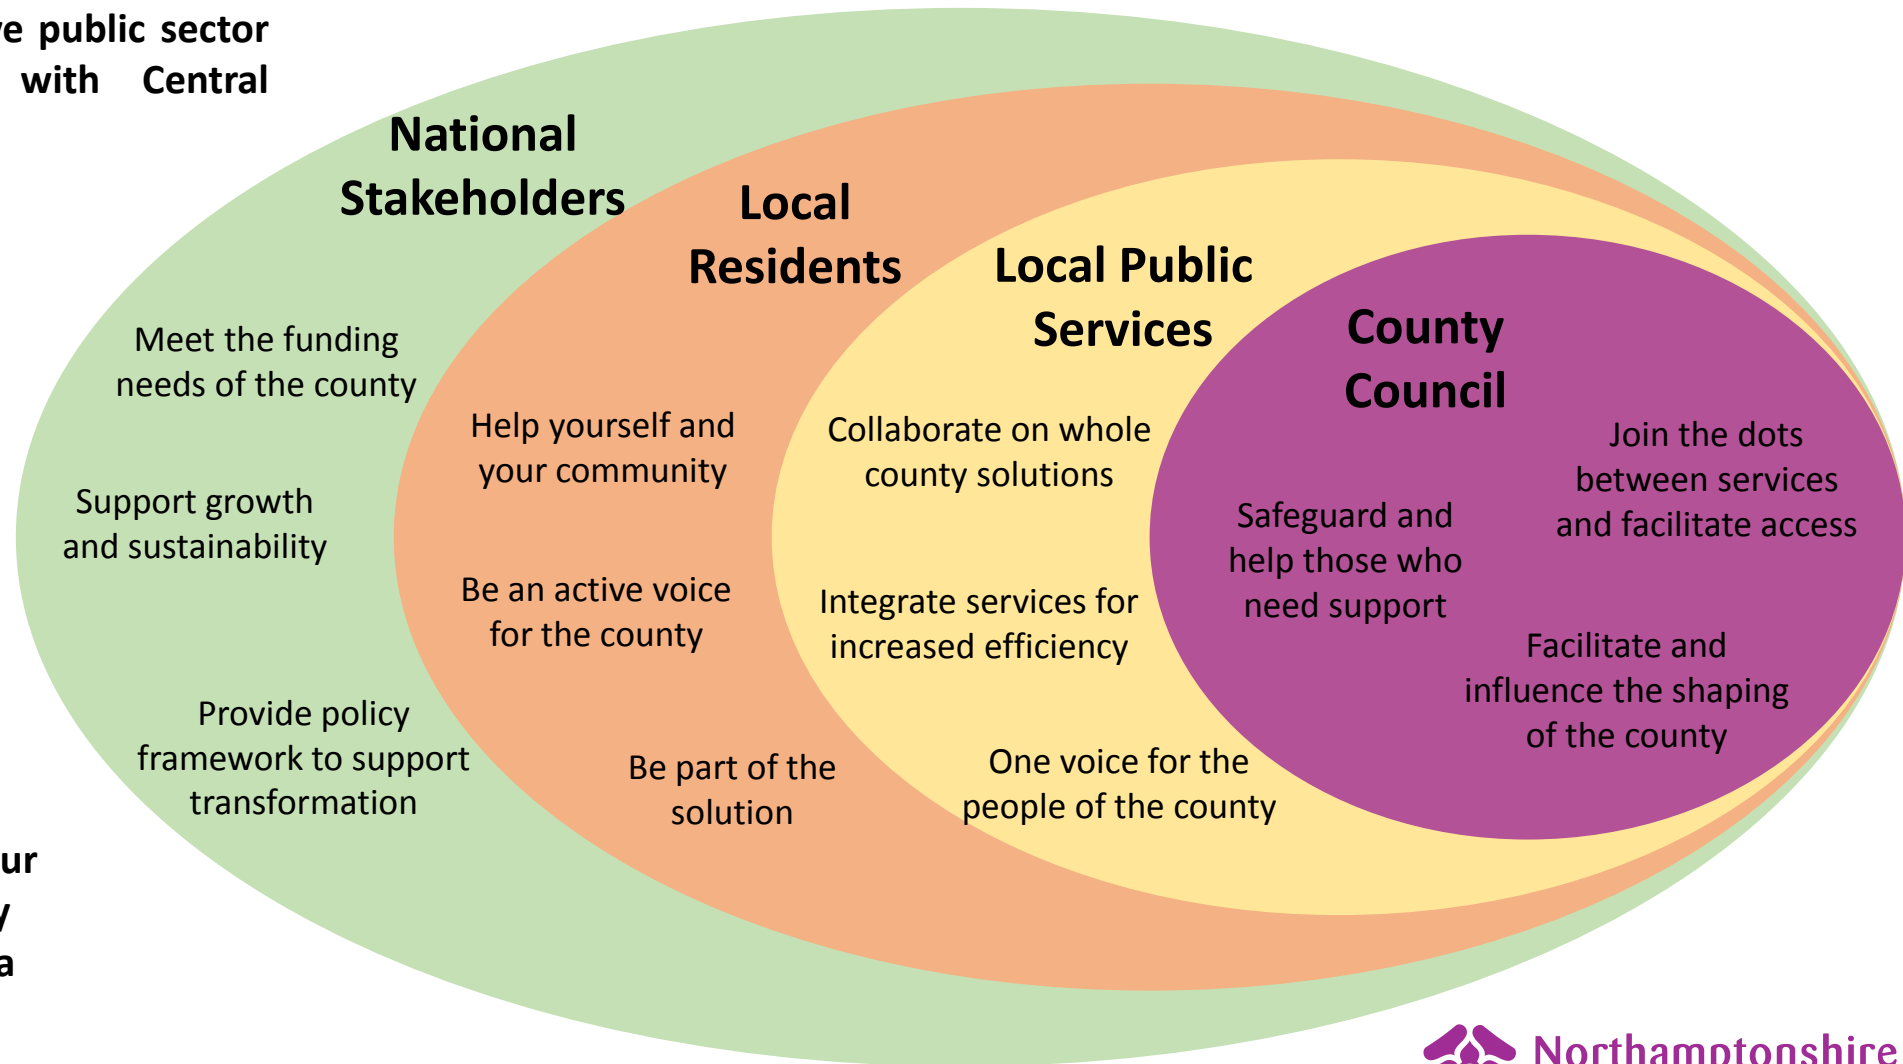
re public sector with Central

National Stakeholders

Local Residents

Local Public Services

County Council

Meet the funding needs of the county

Support growth and sustainability

Provide policy framework to support transformation

Help yourself and your community

Be an active voice for the county

Be part of the solution

Collaborate on whole county solutions

Integrate services for increased efficiency

One voice for the people of the county

Safeguard and help those who need support

Join the dots between services and facilitate access

Facilitate and influence the shaping of the county

ur
y
a

Northamptonshire